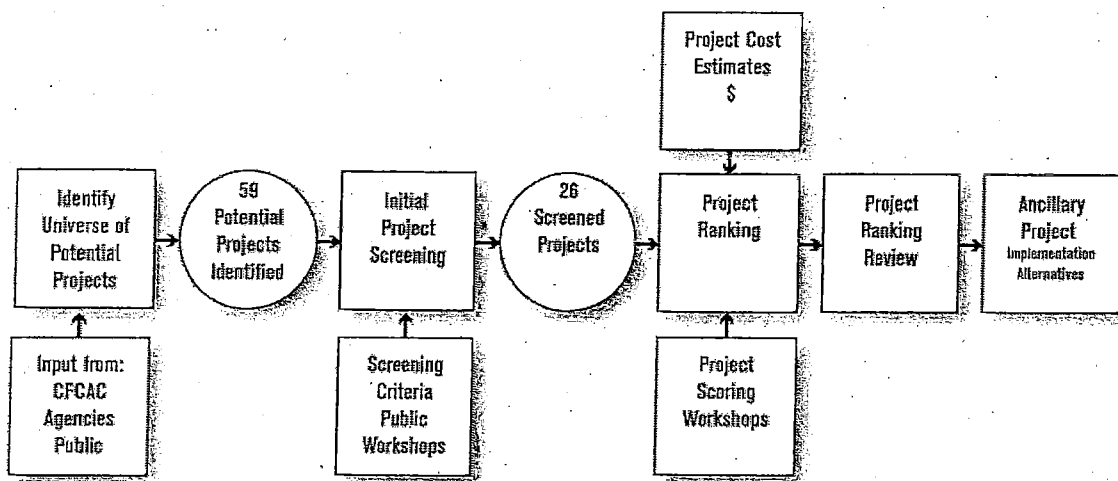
Project Cost Estimates
$

Identify Universe of Potential Projects

59 Potential Projects Identified

Initial Project Screening

26 Screened Projects

Project Ranking

Project Ranking Review

Ancillary Project Implementation Alternatives

Input from: CFCAC Agencies Public

Screening Criteria Public Workshops

Project Scoring Workshops